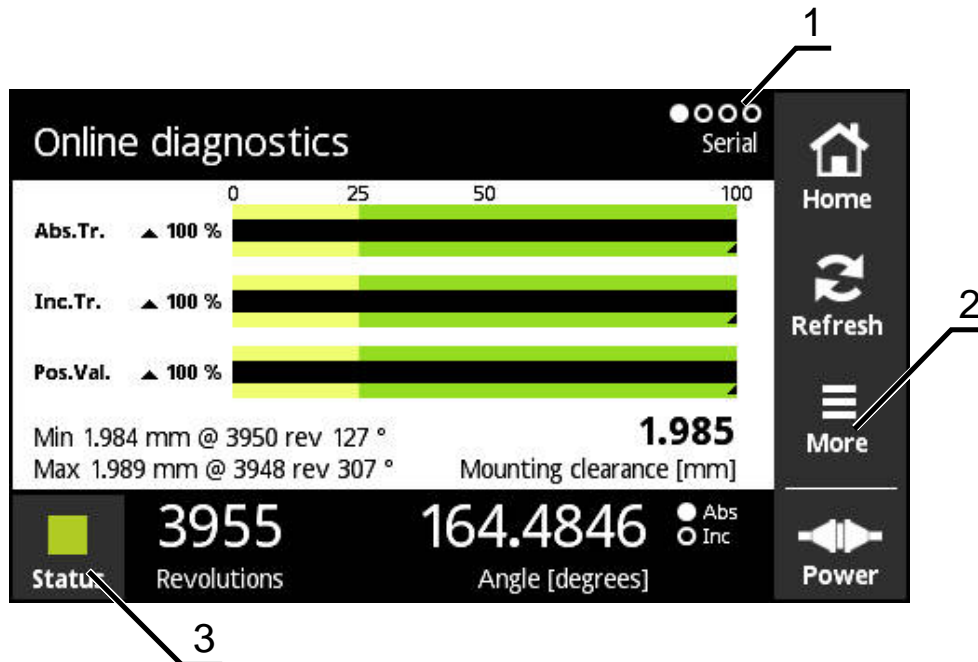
1

Online diagnostics

Serial

Home

Refresh

2

More

Power

0 25 50 100

Abs.Tr. ▲ 100 %

Inc.Tr. ▲ 100 %

Pos.Val. ▲ 100 %

Min 1.984 mm @ 3950 rev 127 °

Max 1.989 mm @ 3948 rev 307 °

1.985

Mounting clearance [mm]

Status

3955

Revolutions

164.4846

Abs

Inc

Angle [degrees]

3